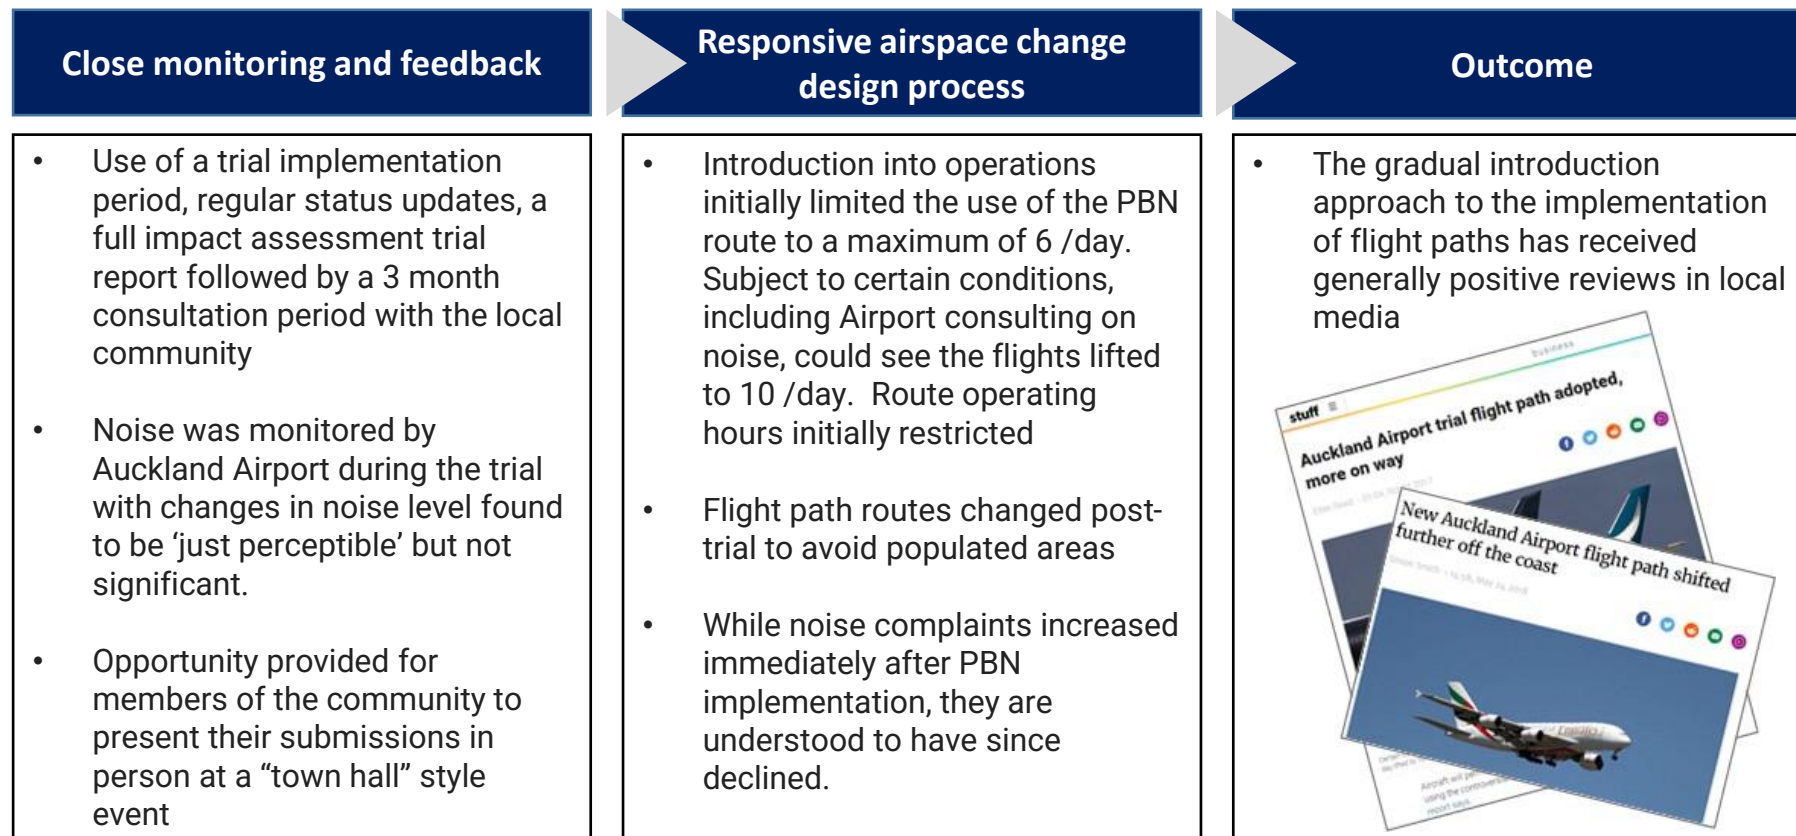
Close monitoring and feedback

Responsive airspace change design process

Outcome

- Use of a trial implementation period, regular status updates, a full impact assessment trial report followed by a 3 month consultation period with the local community

- Noise was monitored by Auckland Airport during the trial with changes in noise level found to be ‘just perceptible’ but not significant.

- Opportunity provided for members of the community to present their submissions in person at a “town hall” style event

- Introduction into operations initially limited the use of the PBN route to a maximum of 6 /day. Subject to certain conditions, including Airport consulting on noise, could see the flights lifted to 10 /day. Route operating hours initially restricted

- Flight path routes changed post-trial to avoid populated areas

- While noise complaints increased immediately after PBN implementation, they are understood to have since declined.

- The gradual introduction approach to the implementation of flight paths has received generally positive reviews in local media

stuff

Business

Auckland Airport trial flight path adopted, more on way

New Auckland Airport flight path shifted further off the coast